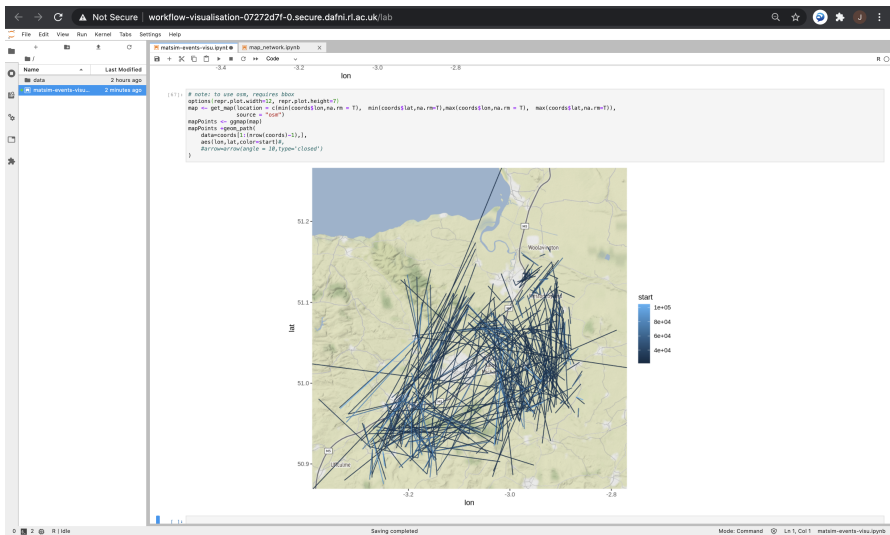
Not Secure | workflow-visualisation-07272d7f-0.secure.dafni.rl.ac.uk/lab

File Edit View Run Kernel Tabs Settings Help

matsim-events-visu.ipynb
map_network.ipynb

Code

R

Name
Last Modified
data
2 hours ago
matsim-events-visu...
2 minutes ago

-3.4
-3.2
-3.0
-2.8
lon

[41]:
# note: to use osm, requires bbox
options(repr.plot.width=12, repr.plot.height=7)
map <- get_map(location = c(min(coords$lon,na.rm = T), min(coords$lat,na.rm=T),max(coords$lon,na.rm = T), max(coords$lat,na.rm=T)),
source = "osm")
mapPoints <- ggmap(map)
mapPoints +geom_path(
data=coords[1:(nrow(coords)-1),],
aes(lon,lat,color=start)#,
#arrow=arrow(angle = 10,type='closed')
)

51.2
51.1
51.0
50.9
lat
Wiveliscombe
Chard
-3.2
-3.0
-2.8
lon

start
1e+05
8e+04
6e+04
4e+04

[ ]:

0 2 R | Idle
Saving completed
Mode: Command Ln 1, Col 1 matsim-events-visu.ipynb